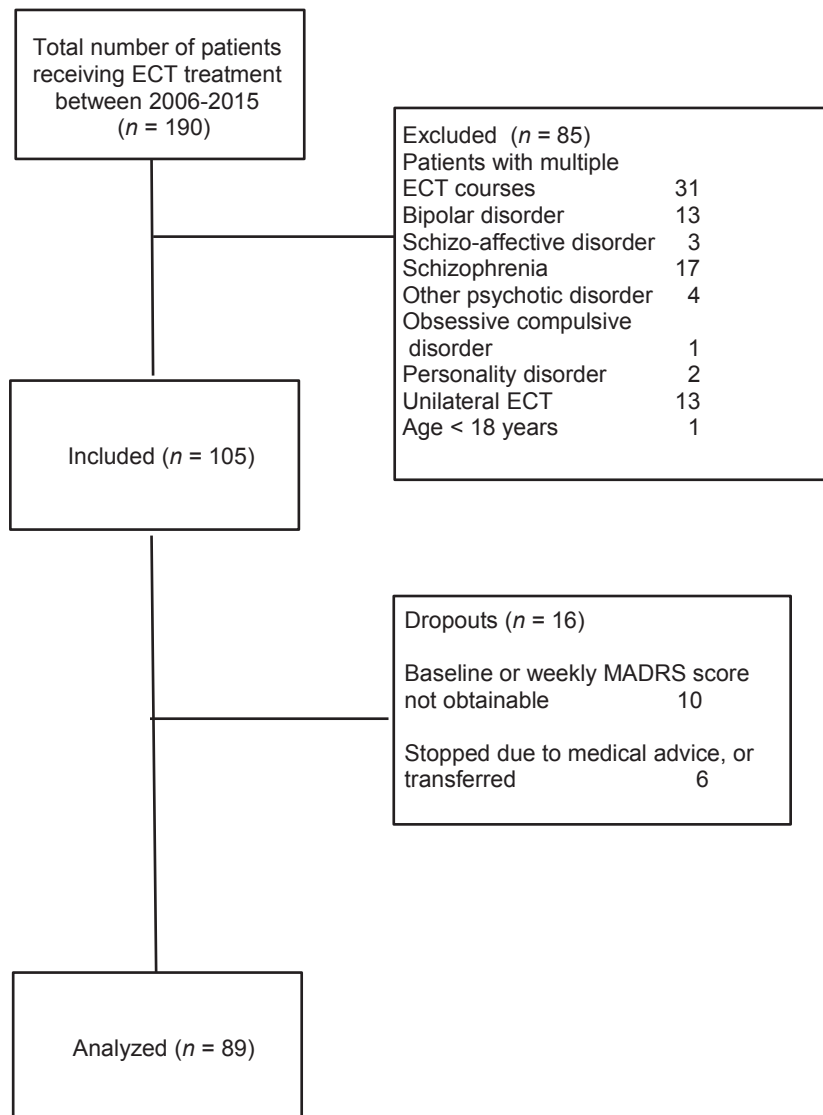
Total number of patients receiving ECT treatment between 2006-2015 ($n$ = 190)

Excluded ($n$ = 85)
Patients with multiple ECT courses 31
Bipolar disorder 13
Schizo-affective disorder 3
Schizophrenia 17
Other psychotic disorder 4
Obsessive compulsive disorder 1
Personality disorder 2
Unilateral ECT 13
Age < 18 years 1

Included ($n$ = 105)

Dropouts ($n$ = 16)

Baseline or weekly MADRS score not obtainable 10

Stopped due to medical advice, or transferred 6

Analyzed ($n$ = 89)